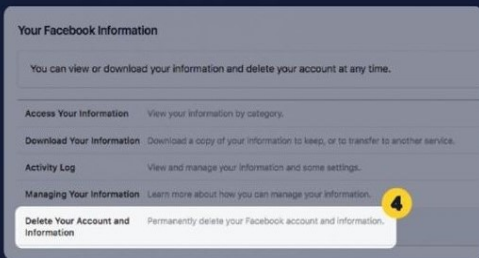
Your Facebook Information

You can view or download your information and delete your account at any time.

Access Your Information View your information by category.

Download Your Information Download a copy of your information to keep, or to transfer to another service.

Activity Log View and manage your information and some settings.

Managing Your Information Learn more about how you can manage your information.

4

Delete Your Account and Information Permanently delete your Facebook account and information.